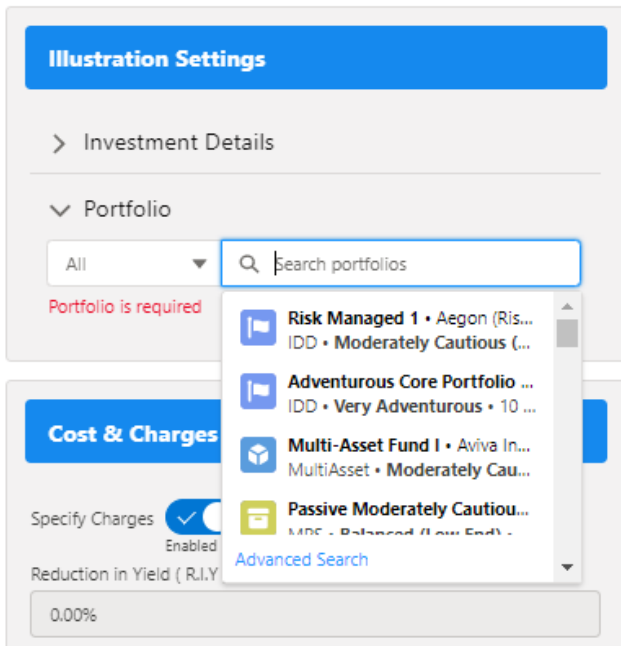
Illustration Settings

Investment Details

Portfolio

All

Search portfolios

Portfolio is required

Risk Managed 1 • Aegon (Ris...
IDD • Moderately Cautious (...

Adventurous Core Portfolio ...
IDD • Very Adventurous • 10 ...

Multi-Asset Fund I • Aviva In...
MultiAsset • Moderately Cau...

Passive Moderately Cautiou...
MPS • Balanced (Low End) •

Advanced Search

Cost & Charges

Specify Charges

Enabled

Reduction in Yield ( R.I.Y

0.00%